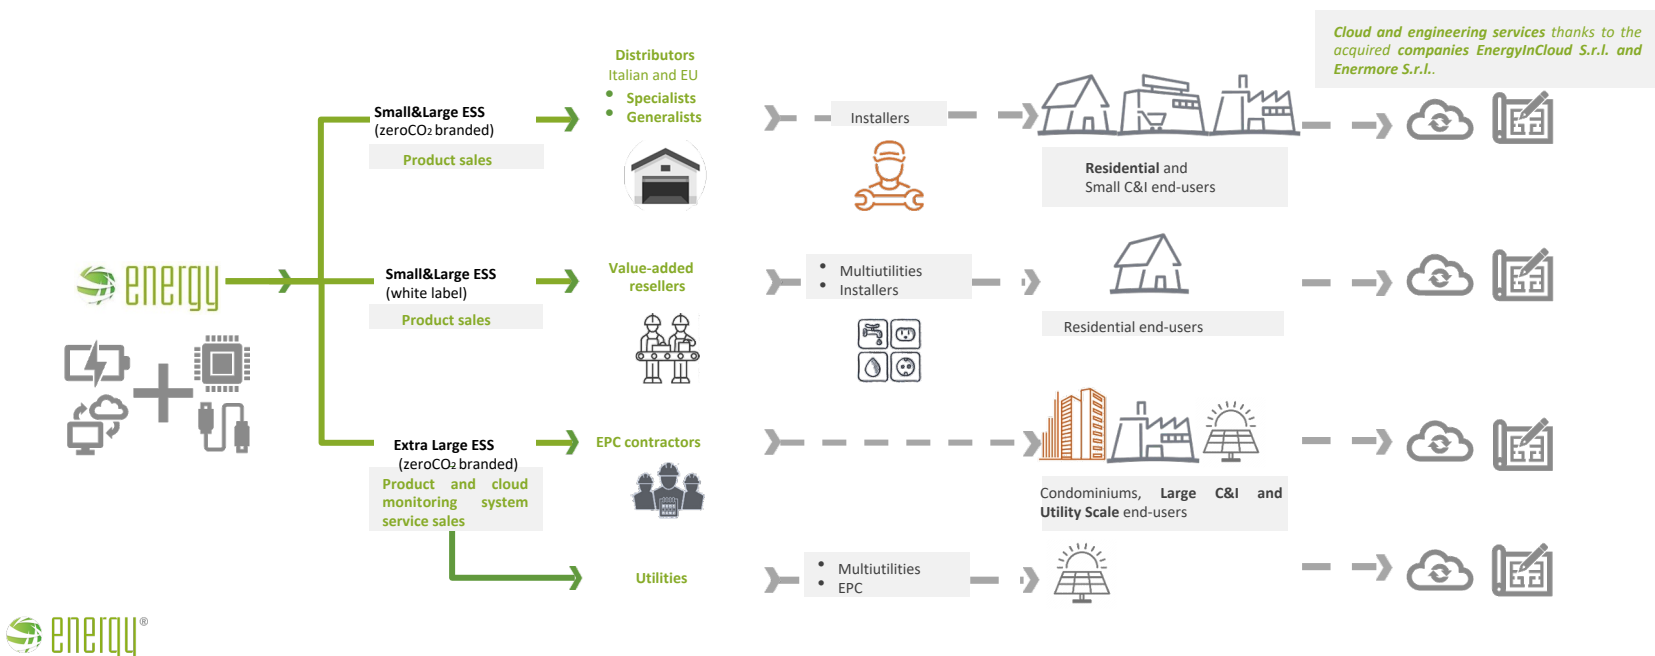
Cloud and engineering services thanks to the acquired companies EnergyInCloud S.r.l. and Enermore S.r.l..

energy

Small&Large ESS
(zeroCO₂ branded)
Product sales

Distributors
Italian and EU
• Specialists
• Generalists

Installers

Residential and
Small C&I end-users

Small&Large ESS
(white label)
Product sales

Value-added
resellers

• Multiutilities
• Installers

Residential end-users

Extra Large ESS
(zeroCO₂ branded)
Product and cloud monitoring system service sales

EPC contractors

Condominiums, Large C&I and Utility Scale end-users

Utilities

• Multiutilities
• EPC

energy®